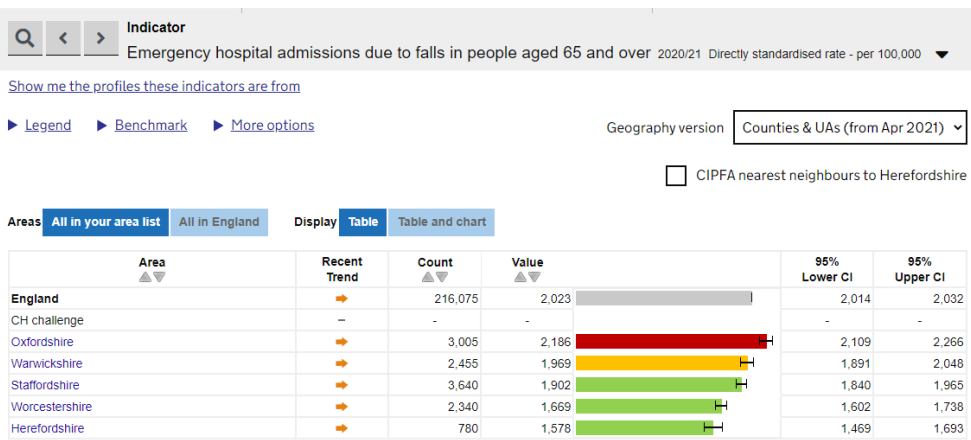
Indicator
Emergency hospital admissions due to falls in people aged 65 and over 2020/21 Directly standardised rate - per 100,000

Show me the profiles these indicators are from

Legend Benchmark More options

Geography version Counties & UAs (from Apr 2021)

CIPFA nearest neighbours to Herefordshire

Areas All in your area list All in England Display Table Table and chart

| Area | Recent Trend | Count | Value | | 95% Lower CI | 95% Upper CI |
|---|---|---|---|---|---|---|
| England | ➡ | 216,075 | 2,023 | | 2,014 | 2,032 |
| CH challenge | – | - | - | | - | - |
| Oxfordshire | ➡ | 3,005 | 2,186 | | 2,109 | 2,266 |
| Warwickshire | ➡ | 2,455 | 1,969 | | 1,891 | 2,048 |
| Staffordshire | ➡ | 3,640 | 1,902 | | 1,840 | 1,965 |
| Worcestershire | ➡ | 2,340 | 1,669 | | 1,602 | 1,738 |
| Herefordshire | ➡ | 780 | 1,578 | | 1,469 | 1,693 |